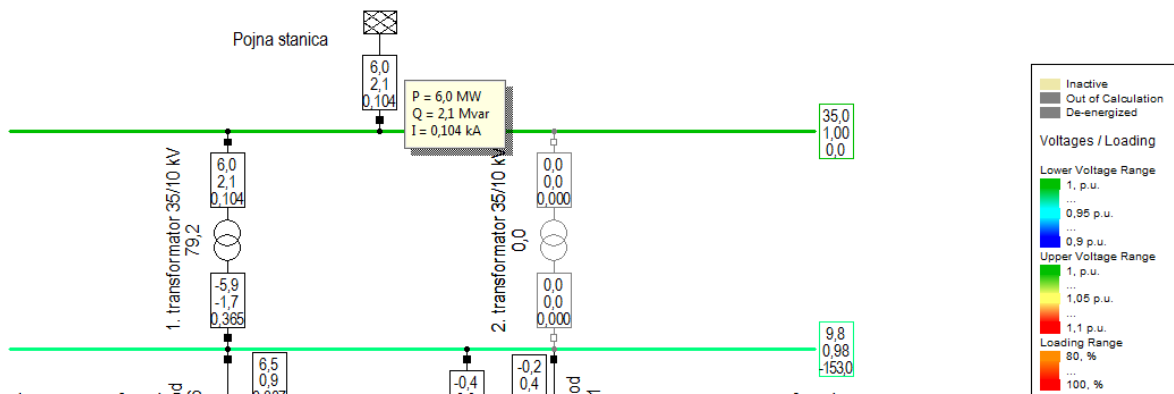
Pojna stanica

6,0
2,1
0,104

P = 6,0 MW
Q = 2,1 Mvar
I = 0,104 kA

35,0
1,00
0,0

1. transformator 35/10 kV
79,2

6,0
2,1
0,104

-5,9
-1,7
0,365

2. transformator 35/10 kV
0,0

0,0
0,0
0,000

0,0
0,0
0,000

9,8
0,98
-153,0

6,5
0,9
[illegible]

-0,4
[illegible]

-0,2
0,4

Inactive
Out of Calculation
De-energized

Voltages / Loading

Lower Voltage Range
1, p.u.
...
0,95 p.u.
...
0,9 p.u.
Upper Voltage Range
1, p.u.
...
1,05 p.u.
...
1,1 p.u.
Loading Range
80, %
...
100, %